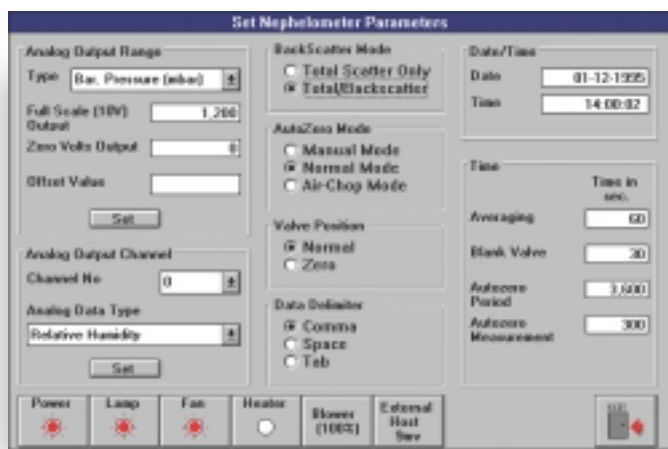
Set Nephelometer Parameters

Analog Output Range

Type Bar. Pressure (mbar)

Full Scale (10V) Output 1,200

Zero Volts Output 0

Offset Value

Set

Analog Output Channel

Channel No 0

Analog Data Type

Relative Humidity

Set

BackScatter Mode

Total Scatter Only

Total/Backscatter

AutoZero Mode

Manual Mode

Normal Mode

Air-Chop Mode

Valve Position

Normal

Zero

Data Delimiter

Comma

Space

Tab

Date/Time

Date 01-12-1995

Time 14:00:02

Time

Time in sec.

Averaging 60

Blank Valve 30

Autozero Period 3,600

Autozero Measurement 300

Power

Lamp

Fan

Heater

Blower (100%)

External Host Sw